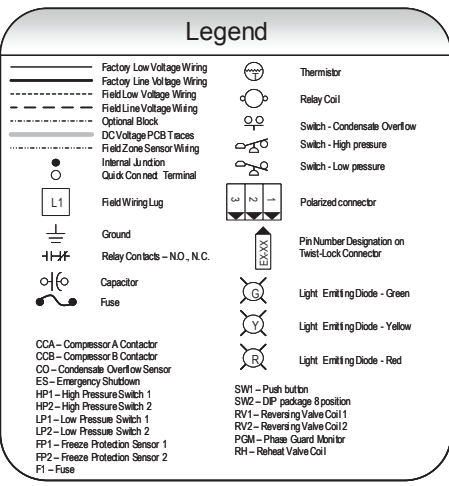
Legend

Factory Low Voltage Wiring
Factory Line Voltage Wiring
Field Low Voltage Wiring
Field Line Voltage Wiring
Optional Block
DC Voltage PCB Traces
Field Zone Sensor Wiring
Internal Junction
Quick Connect Terminal

L1 Field Wiring Lug

Ground

Relay Contacts – N.O., N.C.

Capacitor

Fuse

Thermistor

Relay Coil

Switch - Condensate Overflow

Switch - High pressure

Switch - Low pressure

3 2 1 Polarized connector

EX-XX Pin Number Designation on Twist-Lock Connector

G Light Emitting Diode - Green

Y Light Emitting Diode - Yellow

R Light Emitting Diode - Red

CCA – Compressor A Contactor
CCB – Compressor B Contactor
CO – Condensate Overflow Sensor
ES – Emergency Shutdown
HP1 – High Pressure Switch 1
HP2 – High Pressure Switch 2
LP1 – Low Pressure Switch 1
LP2 – Low Pressure Switch 2
FP1 – Freeze Protection Sensor 1
FP2 – Freeze Protection Sensor 2
F1 – Fuse

SW1 – Push button
SW2 – DIP package 8 position
RV1 – Reversing Valve Coil 1
RV2 – Reversing Valve Coil 2
PGM – Phase Guard Monitor
RH – Reheat Valve Coil